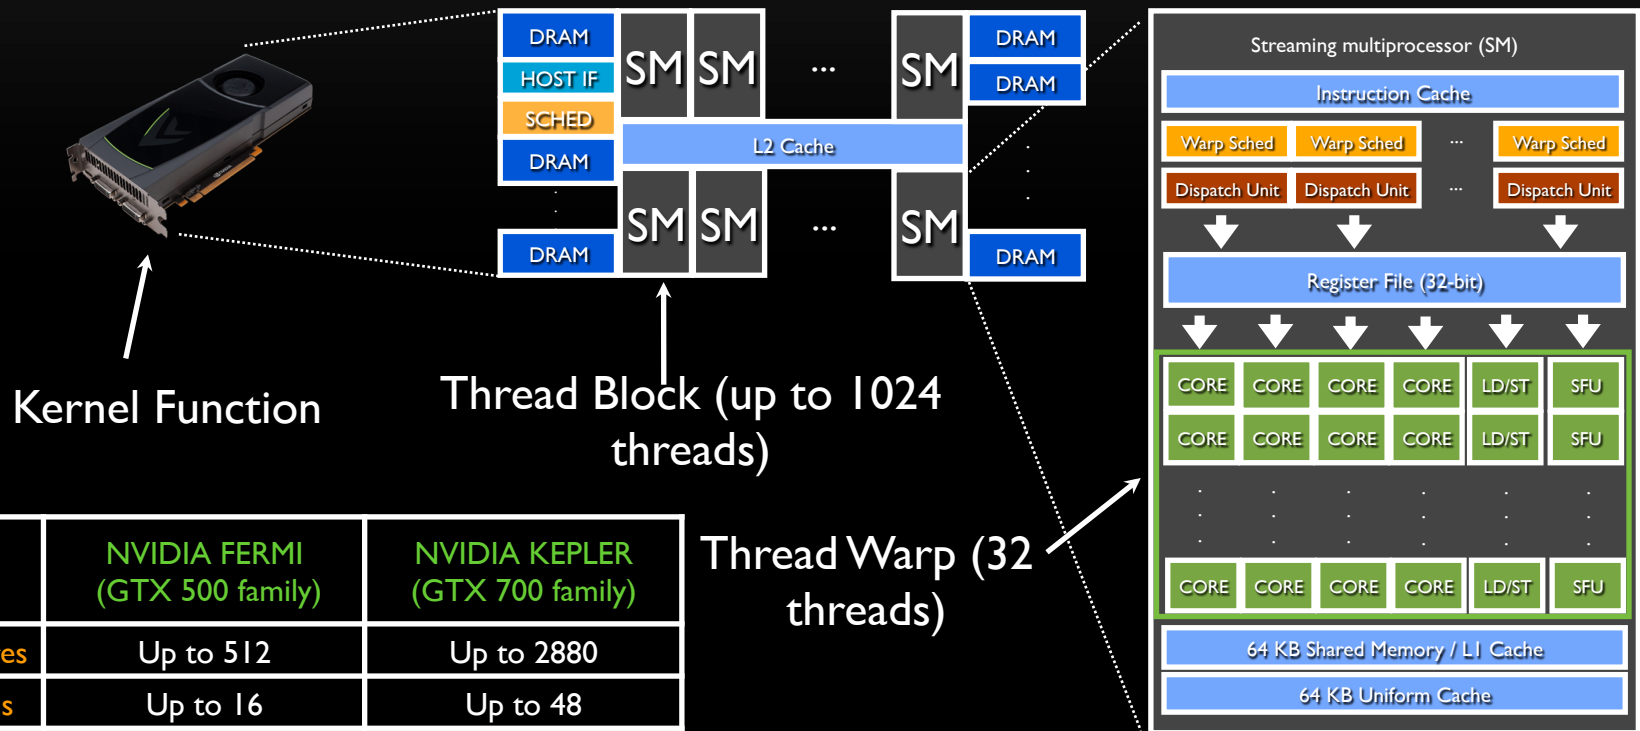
DRAM
HOST IF
SCHED
DRAM
DRAM
SM SM ... SM
L2 Cache
SM SM ... SM
DRAM
DRAM
DRAM

Streaming multiprocessor (SM)
Instruction Cache
Warp Sched | Warp Sched | ... | Warp Sched
Dispatch Unit | Dispatch Unit | ... | Dispatch Unit
Register File (32-bit)
CORE CORE CORE CORE LD/ST SFU
CORE CORE CORE CORE LD/ST SFU
CORE CORE CORE CORE LD/ST SFU
64 KB Shared Memory / L1 Cache
64 KB Uniform Cache

Kernel Function

Thread Block (up to 1024 threads)

Thread Warp (32 threads)

| | NVIDIA FERMI (GTX 500 family) | NVIDIA KEPLER (GTX 700 family) |
|---|---|---|
| es | Up to 512 | Up to 2880 |
| s | Up to 16 | Up to 48 |